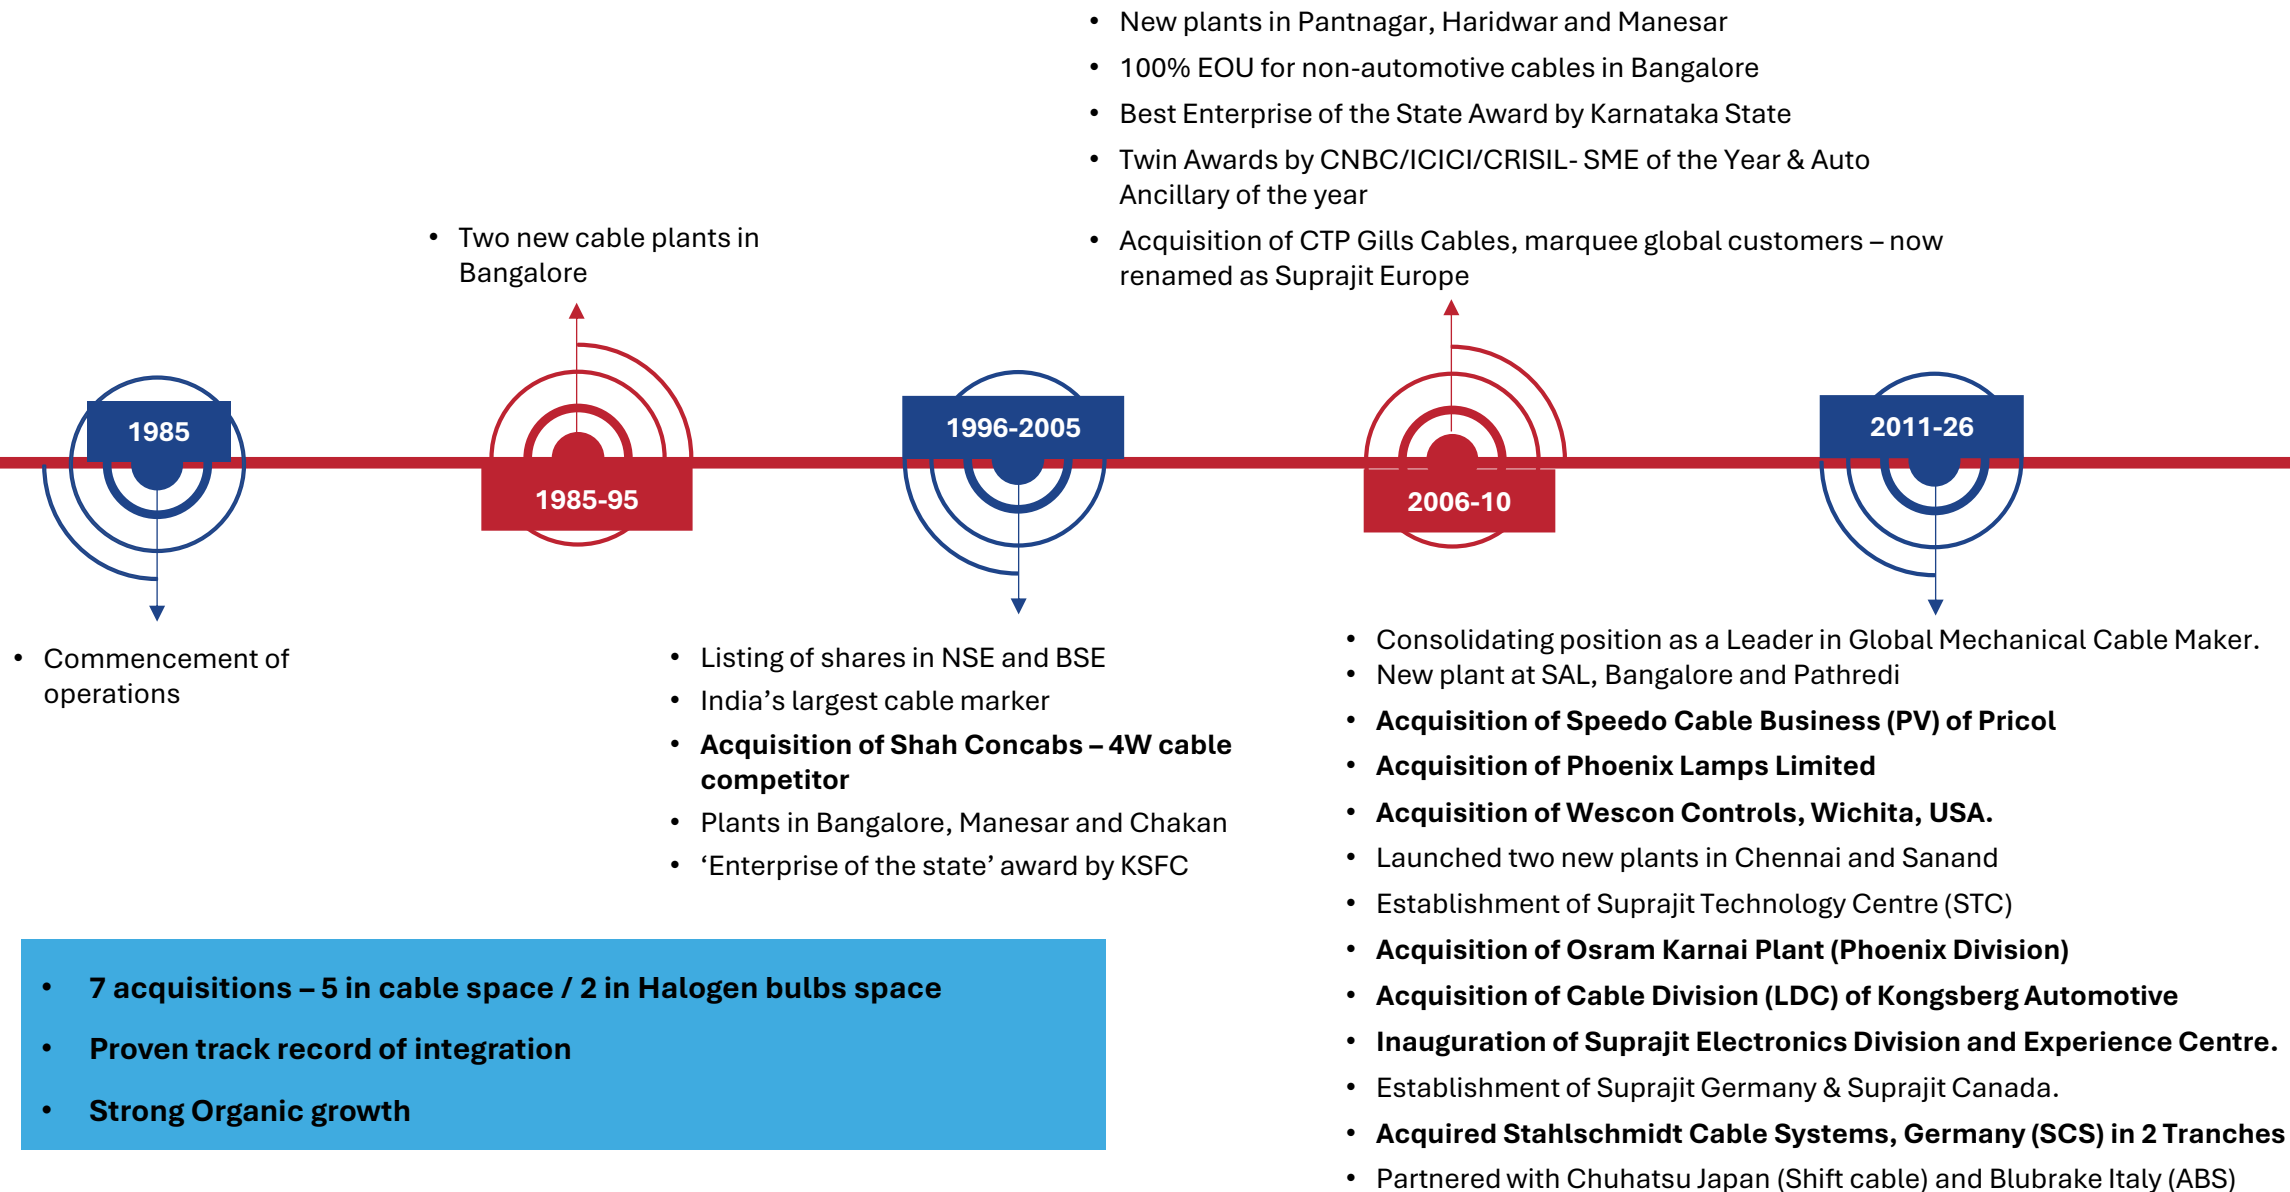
1985

- Commencement of operations

1985-95

- Two new cable plants in Bangalore

1996-2005

- Listing of shares in NSE and BSE
- India’s largest cable marker
- **Acquisition of Shah Concabs – 4W cable competitor**
- Plants in Bangalore, Manesar and Chakan
- ‘Enterprise of the state’ award by KSFC

2006-10

- New plants in Pantnagar, Haridwar and Manesar
- 100% EOU for non-automotive cables in Bangalore
- Best Enterprise of the State Award by Karnataka State
- Twin Awards by CNBC/ICICI/CRISIL- SME of the Year & Auto Ancillary of the year
- Acquisition of CTP Gills Cables, marquee global customers – now renamed as Suprajit Europe

2011-26

- Consolidating position as a Leader in Global Mechanical Cable Maker.
- New plant at SAL, Bangalore and Pathredi
- **Acquisition of Speedo Cable Business (PV) of Pricol**
- **Acquisition of Phoenix Lamps Limited**
- **Acquisition of Wescon Controls, Wichita, USA.**
- Launched two new plants in Chennai and Sanand
- Establishment of Suprajit Technology Centre (STC)
- **Acquisition of Osram Karnai Plant (Phoenix Division)**
- **Acquisition of Cable Division (LDC) of Kongsberg Automotive**
- **Inauguration of Suprajit Electronics Division and Experience Centre.**
- Establishment of Suprajit Germany & Suprajit Canada.
- **Acquired Stahlschmidt Cable Systems, Germany (SCS) in 2 Tranches**
- Partnered with Chuhatsu Japan (Shift cable) and Blubrake Italy (ABS)

- **7 acquisitions – 5 in cable space / 2 in Halogen bulbs space**
- **Proven track record of integration**
- **Strong Organic growth**